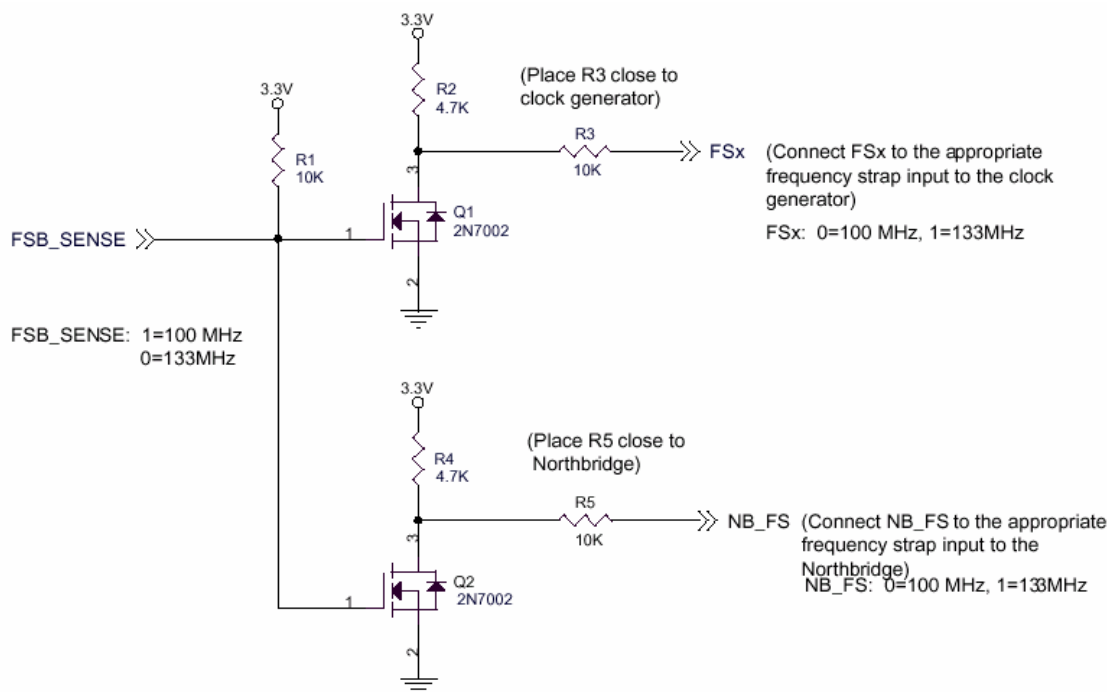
3.3V

3.3V

R2
4.7K

(Place R3 close to clock generator)

R1
10K

R3
10K

FSx

(Connect FSx to the appropriate frequency strap input to the clock generator)

3

Q1
2N7002

FSB_SENSE

1

FSx: 0=100 MHz, 1=133MHz

2

FSB_SENSE: 1=100 MHz
0=133MHz

3.3V

(Place R5 close to Northbridge)

R4
4.7K

R5
10K

NB_FS

(Connect NB_FS to the appropriate frequency strap input to the Northbridge)

3

NB_FS: 0=100 MHz, 1=133MHz

Q2
2N7002

1

2